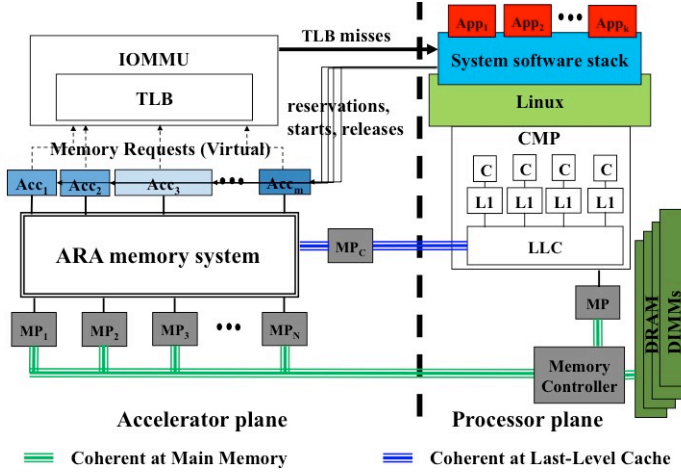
$App_1$ $App_2$ ••• $App_k$

TLB misses

IOMMU

TLB

System software stack

Linux

reservations, starts, releases

Memory Requests (Virtual)

CMP

$Acc_1$ $Acc_2$ $Acc_3$ ••• $Acc_m$

C C C C

L1 L1 L1 L1

ARA memory system

$MP_C$

LLC

MP

DRAM DIMMs

$MP_1$ $MP_2$ $MP_3$ ••• $MP_N$

Memory Controller

Accelerator plane

Processor plane

Coherent at Main Memory

Coherent at Last-Level Cache